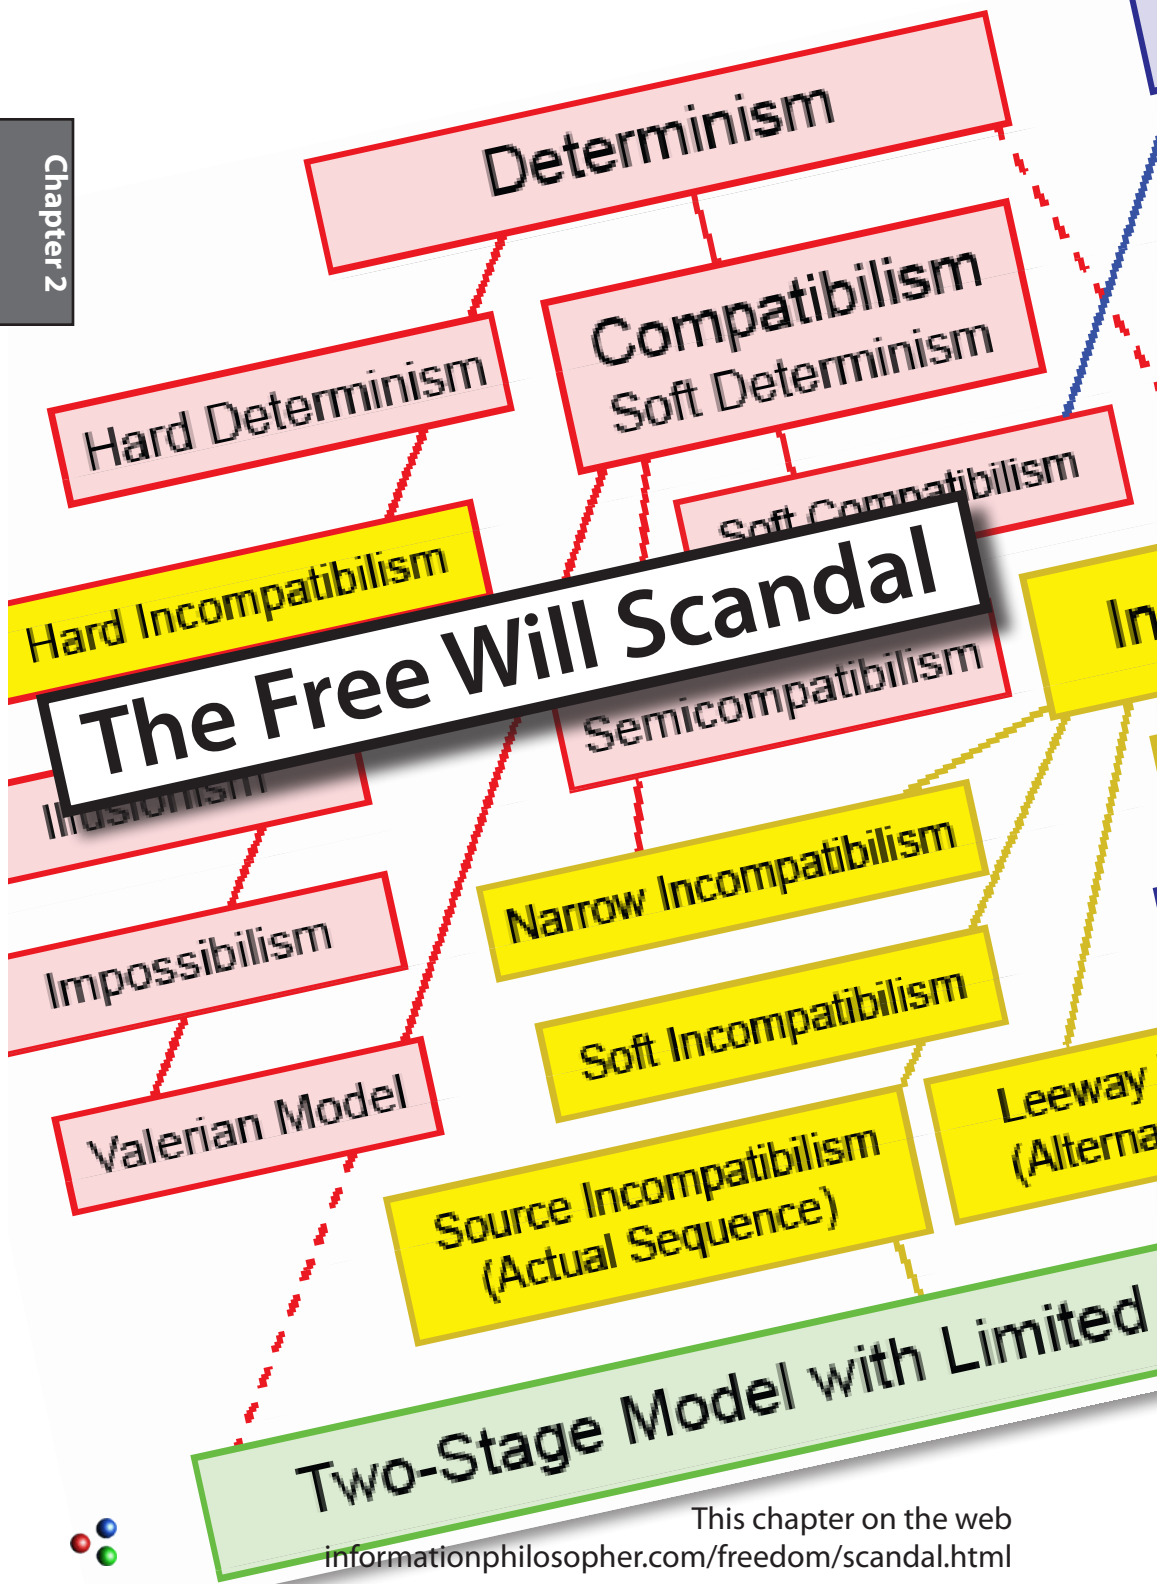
Chapter 2

Determinism

Hard Determinism

Compatibilism
Soft Determinism

Soft Compatibilism

Hard Incompatibilism

The Free Will Scandal

Semicompatibilism

In

Illusionism

Narrow Incompatibilism

Impossibilism

Soft Incompatibilism

Valerian Model

Leeway
(Alterna

Source Incompatibilism
(Actual Sequence)

Two-Stage Model with Limited

This chapter on the web
informationphilosopher.com/freedom/scandal.html